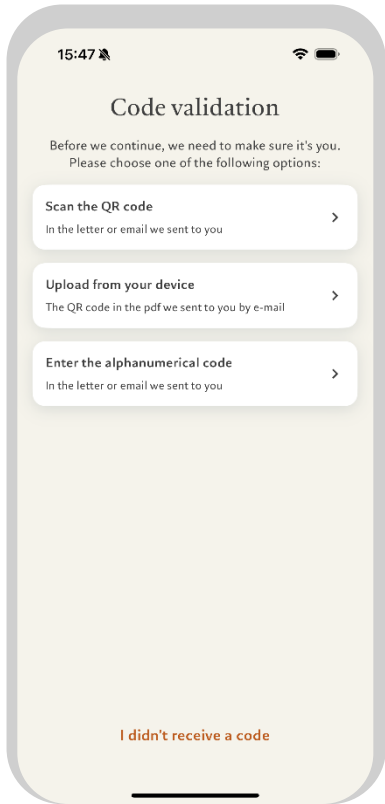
15:47

Code validation

Before we continue, we need to make sure it's you. Please choose one of the following options:

Scan the QR code
In the letter or email we sent to you

Upload from your device
The QR code in the pdf we sent to you by e-mail

Enter the alphanumerical code
In the letter or email we sent to you

I didn't receive a code